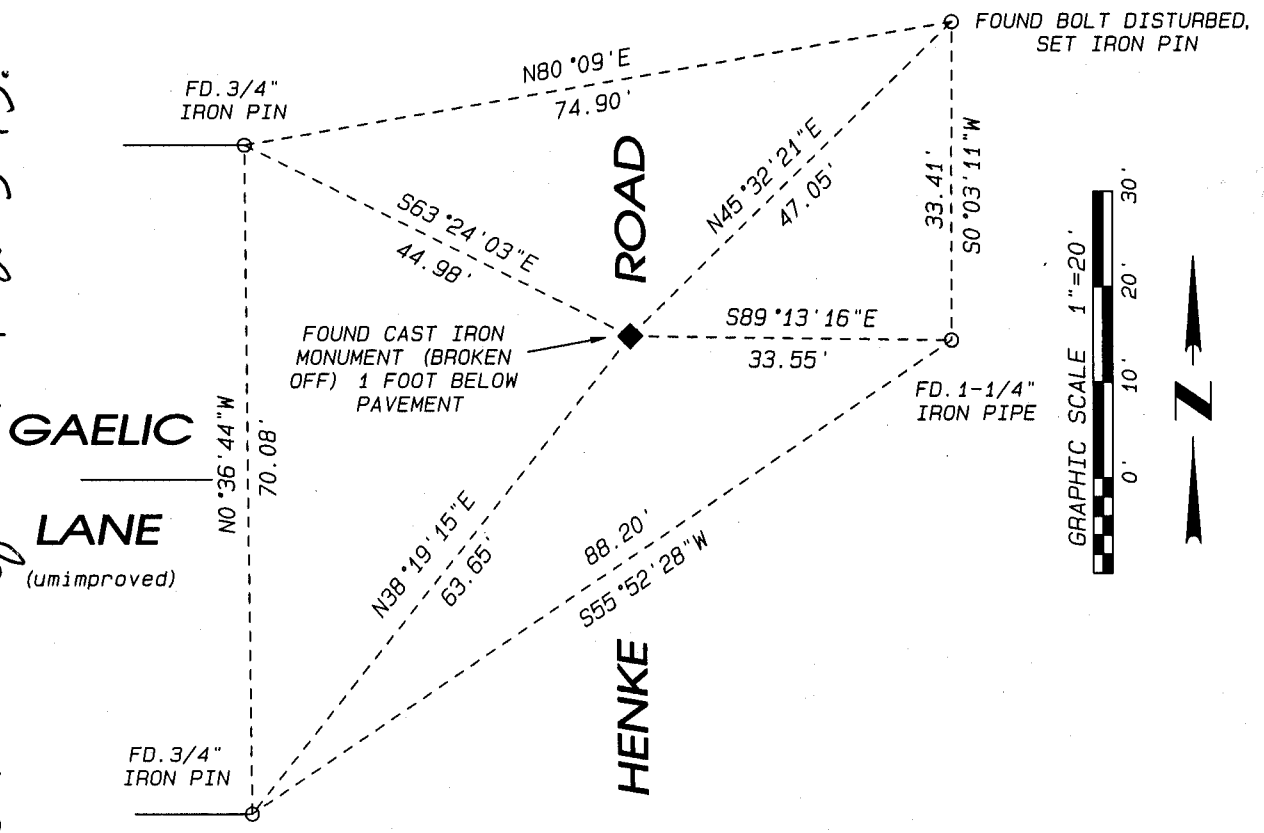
FOUND BOLT DISTURBED, SET IRON PIN

FD. 3/4" IRON PIN

N80°09'E
74.90'

ROAD

S63°24'03"E
44.98'

N45°32'21"E
47.05'

33.41'
S0°03'11"W

FOUND CAST IRON MONUMENT (BROKEN OFF) 1 FOOT BELOW PAVEMENT

S89°13'16"E
33.55'

FD. 1-1/4" IRON PIPE

GRAPHIC SCALE 1"=20'
0'
10'
20'
30'

N

GAELIC

N0°36'44"W
70.08'

LANE
(umimproved)

N38°19'15"E
63.65'

88.20'
S55°52'28"W

HENKE

FD. 3/4" IRON PIN